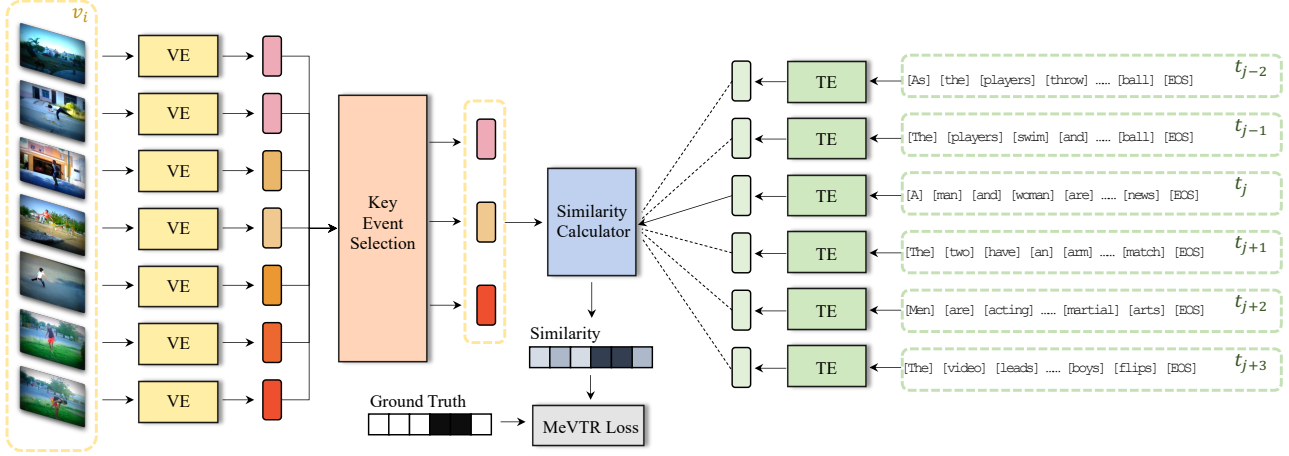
$v_i$

VE

VE

VE

VE

VE

VE

VE

Key Event Selection

Similarity Calculator

Similarity

Ground Truth

MeVTR Loss

TE

TE

TE

TE

TE

TE

[As] [the] [players] [throw] ..... [ball] [EOS] $t_{j-2}$

[The] [players] [swim] [and] ..... [ball] [EOS] $t_{j-1}$

[A] [man] [and] [woman] [are] ..... [news] [EOS] $t_j$

[The] [two] [have] [an] [arm] ..... [match] [EOS] $t_{j+1}$

[Men] [are] [acting] ..... [martial] [arts] [EOS] $t_{j+2}$

[The] [video] [leads] ..... [boys] [flips] [EOS] $t_{j+3}$